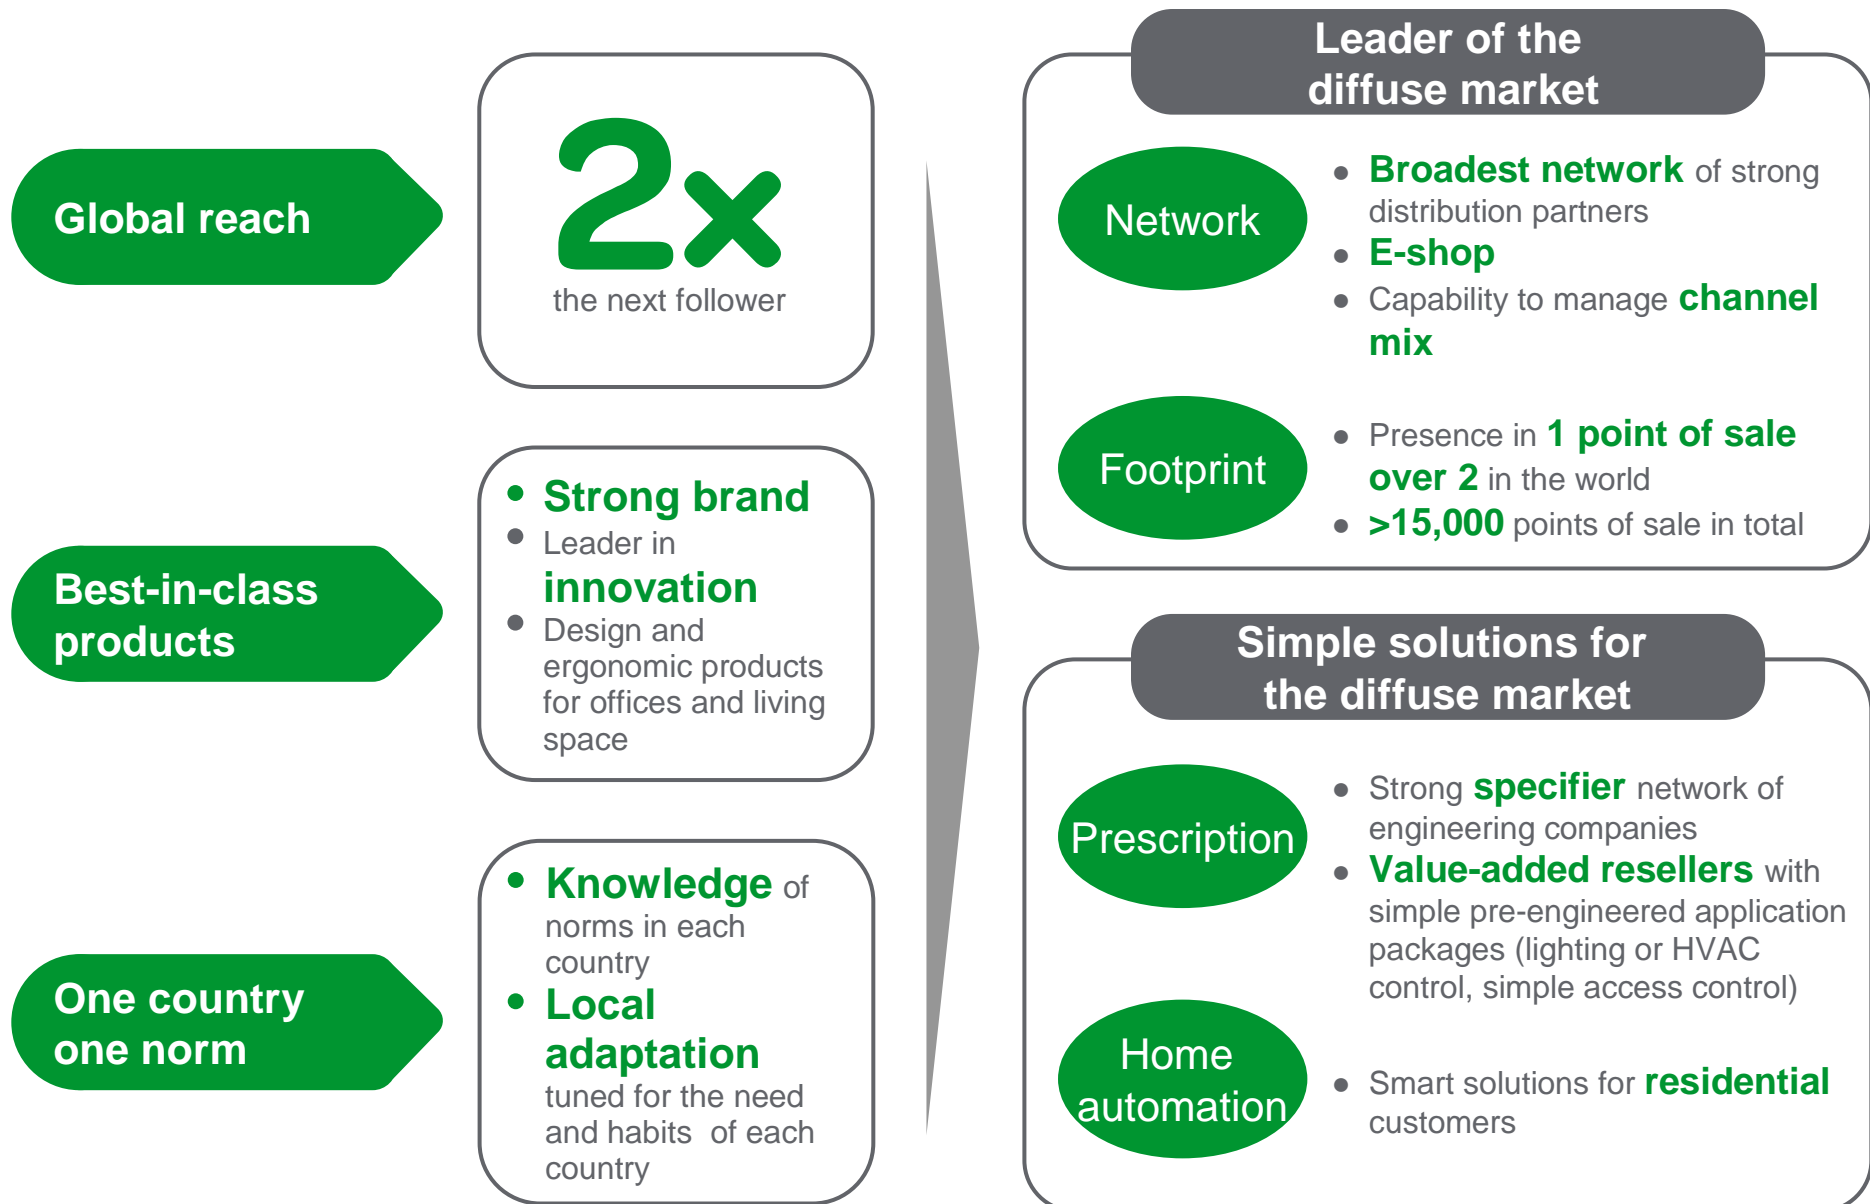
Global reach

2x
the next follower

Best-in-class products

• Strong brand
• Leader in innovation
• Design and ergonomic products for offices and living space

One country one norm

• Knowledge of norms in each country
• Local adaptation tuned for the need and habits of each country

Leader of the diffuse market

Network

• Broadest network of strong distribution partners
• E-shop
• Capability to manage channel mix

Footprint

• Presence in 1 point of sale over 2 in the world
• >15,000 points of sale in total

Simple solutions for the diffuse market

Prescription

• Strong specifier network of engineering companies
• Value-added resellers with simple pre-engineered application packages (lighting or HVAC control, simple access control)

Home automation

• Smart solutions for residential customers